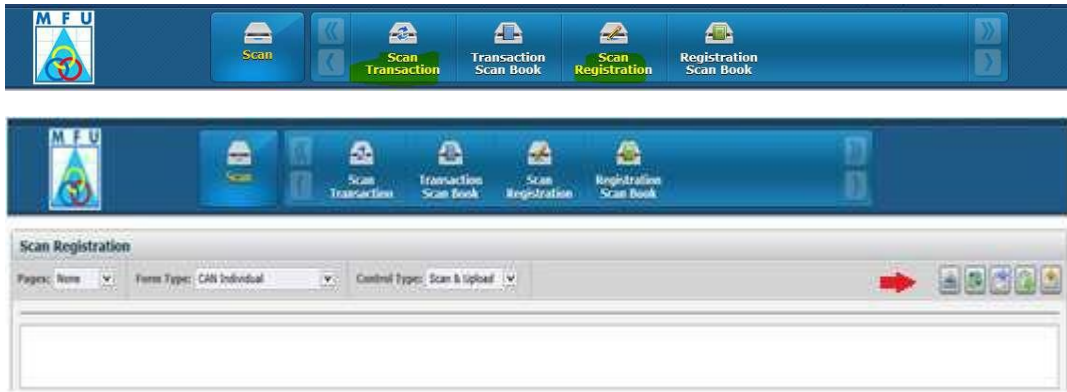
M F U

Scan

Scan Transaction

Transaction Scan Book

Scan Registration

Registration Scan Book

M F U

Scan

Scan Transaction

Transaction Scan Book

Scan Registration

Registration Scan Book

Scan Registration

Pages: None

Form Type: CAN Individual

Control Type: Scan & Upload